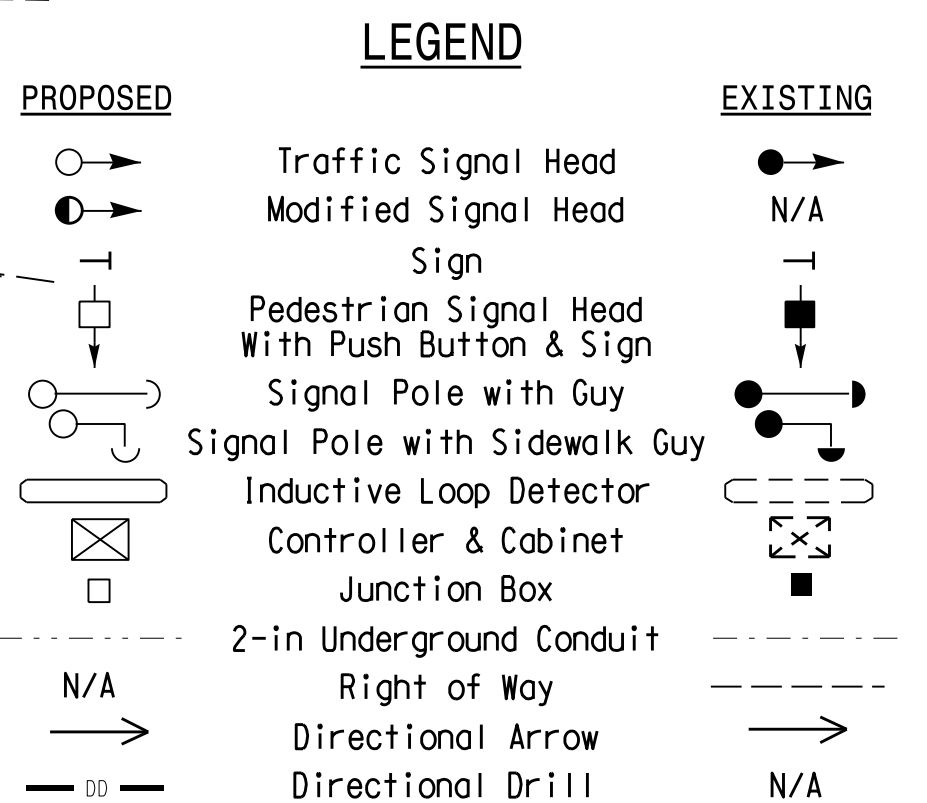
LEGEND

| PROPOSED | | EXISTING |
|---|---|---|
| | Traffic Signal Head | |
| | Modified Signal Head | N/A |
| | Sign | |
| | Pedestrian Signal Head With Push Button & Sign | |
| | Signal Pole with Guy | |
| | Signal Pole with Sidewalk Guy | |
| | Inductive Loop Detector | |
| | Controller & Cabinet | |
| | Junction Box | |
| | 2-in Underground Conduit | |
| N/A | Right of Way | |
| | Directional Arrow | |
| DD | Directional Drill | N/A |